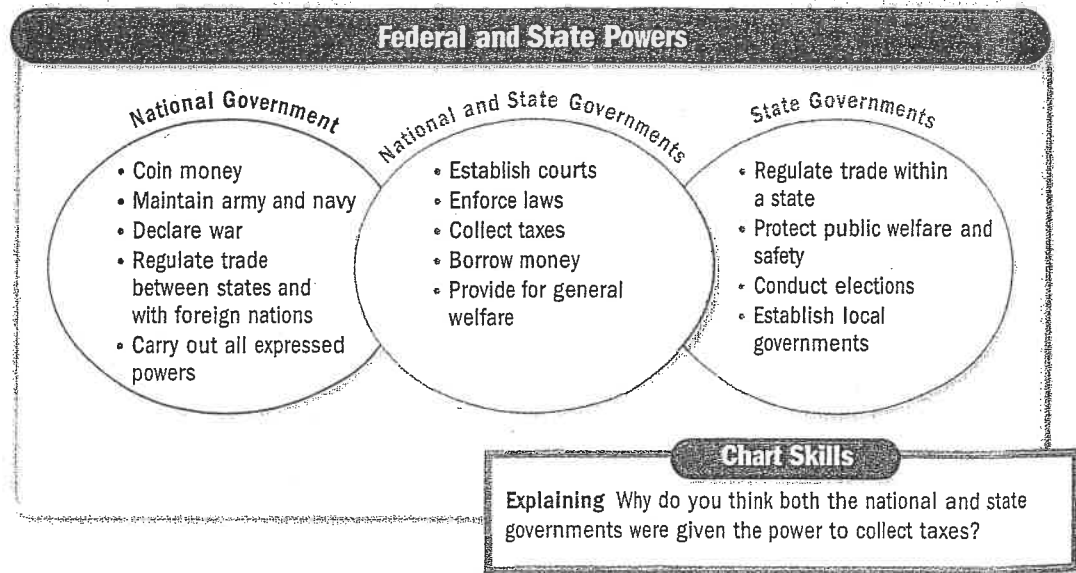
Federal and State Powers

National Government

• Coin money
• Maintain army and navy
• Declare war
• Regulate trade between states and with foreign nations
• Carry out all expressed powers

National and State Governments

• Establish courts
• Enforce laws
• Collect taxes
• Borrow money
• Provide for general welfare

State Governments

• Regulate trade within a state
• Protect public welfare and safety
• Conduct elections
• Establish local governments

Chart Skills

Explaining Why do you think both the national and state governments were given the power to collect taxes?